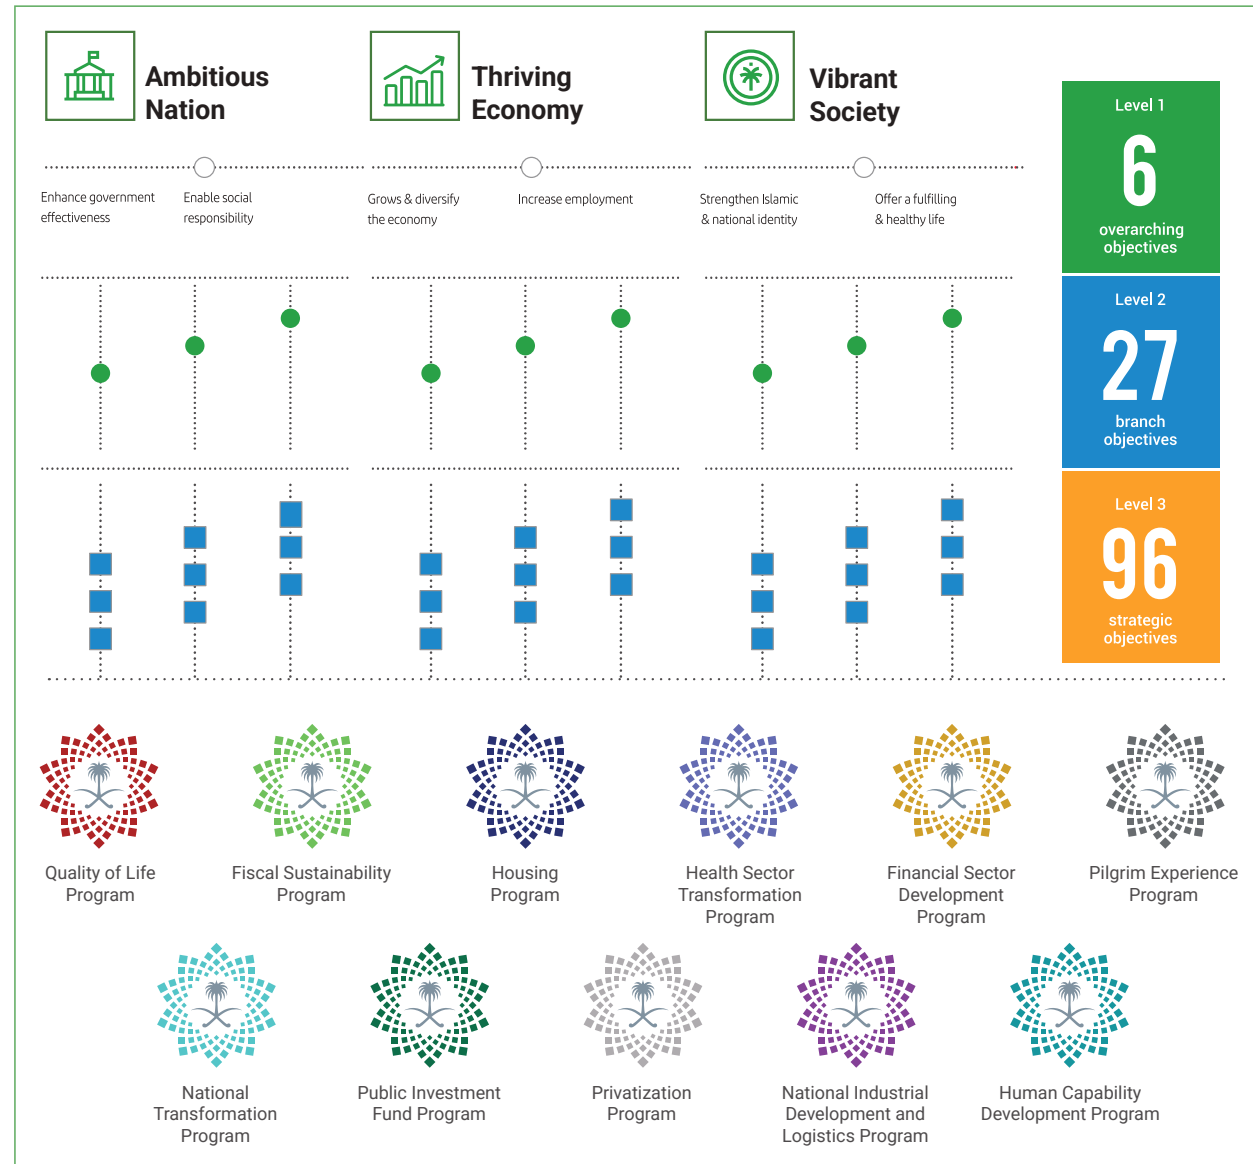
Ambitious Nation

Thriving Economy

Vibrant Society

Enhance government effectiveness

Enable social responsibility

Grows & diversify the economy

Increase employment

Strengthen Islamic & national identity

Offer a fulfilling & healthy life

Level 1
6
overarching objectives

Level 2
27
branch objectives

Level 3
96
strategic objectives

Quality of Life Program

Fiscal Sustainability Program

Housing Program

Health Sector Transformation Program

Financial Sector Development Program

Pilgrim Experience Program

National Transformation Program

Public Investment Fund Program

Privatization Program

National Industrial Development and Logistics Program

Human Capability Development Program